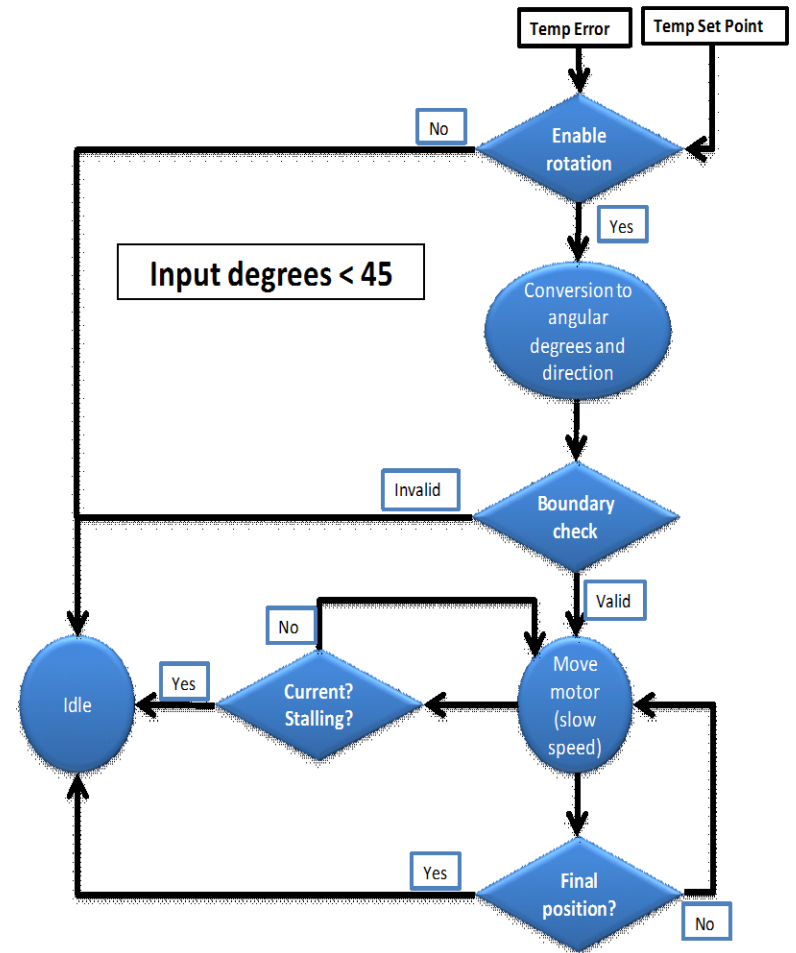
Temp Error

Temp Set Point

No

Enable rotation

Yes

Input degrees < 45

Conversion to angular degrees and direction

Invalid

Boundary check

Valid

No

Idle

Yes

Current? Stalling?

Move motor (slow speed)

Yes

Final position?

No